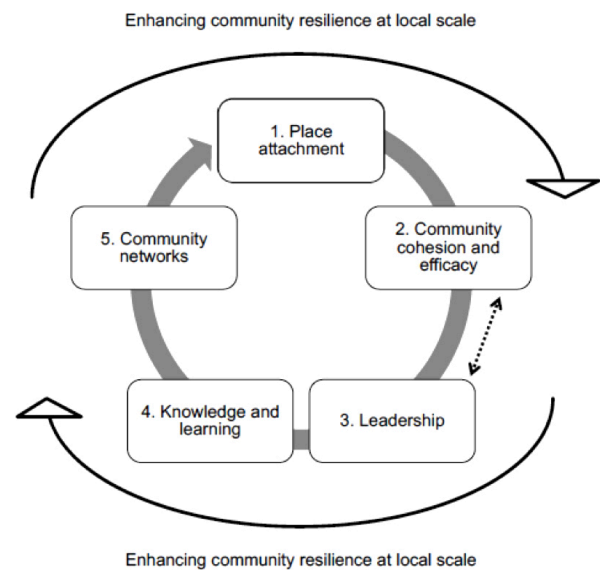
Enhancing community resilience at local scale

1. Place attachment

2. Community cohesion and efficacy

3. Leadership

4. Knowledge and learning

5. Community networks

Enhancing community resilience at local scale